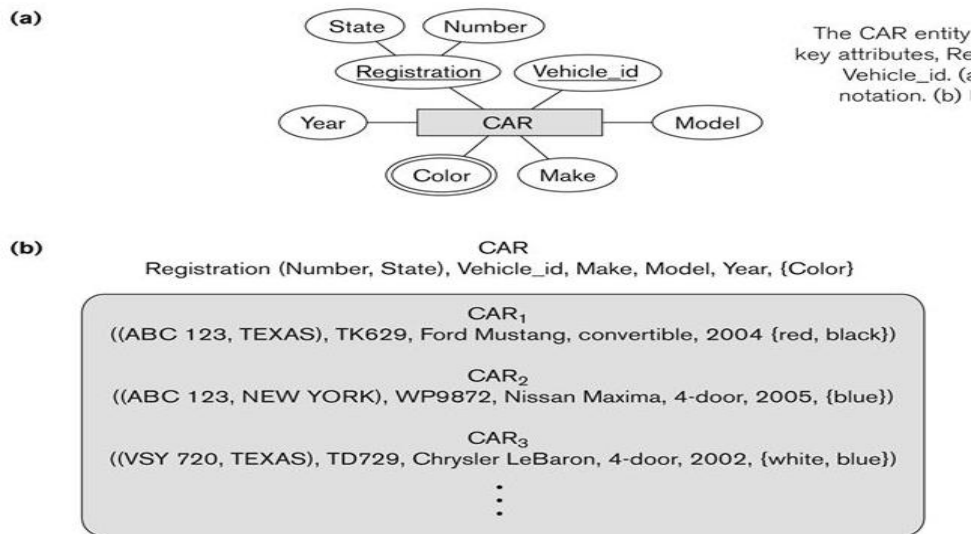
(a)

State

Number

Registration

Vehicle_id

Year

CAR

Model

Color

Make

The CAR entity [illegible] key attributes, Re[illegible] Vehicle_id. (a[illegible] notation. (b) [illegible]

(b)

CAR
Registration (Number, State), Vehicle_id, Make, Model, Year, {Color}

$CAR_1$
((ABC 123, TEXAS), TK629, Ford Mustang, convertible, 2004 {red, black})

$CAR_2$
((ABC 123, NEW YORK), WP9872, Nissan Maxima, 4-door, 2005, {blue})

$CAR_3$
((VSY 720, TEXAS), TD729, Chrysler LeBaron, 4-door, 2002, {white, blue})

⋮